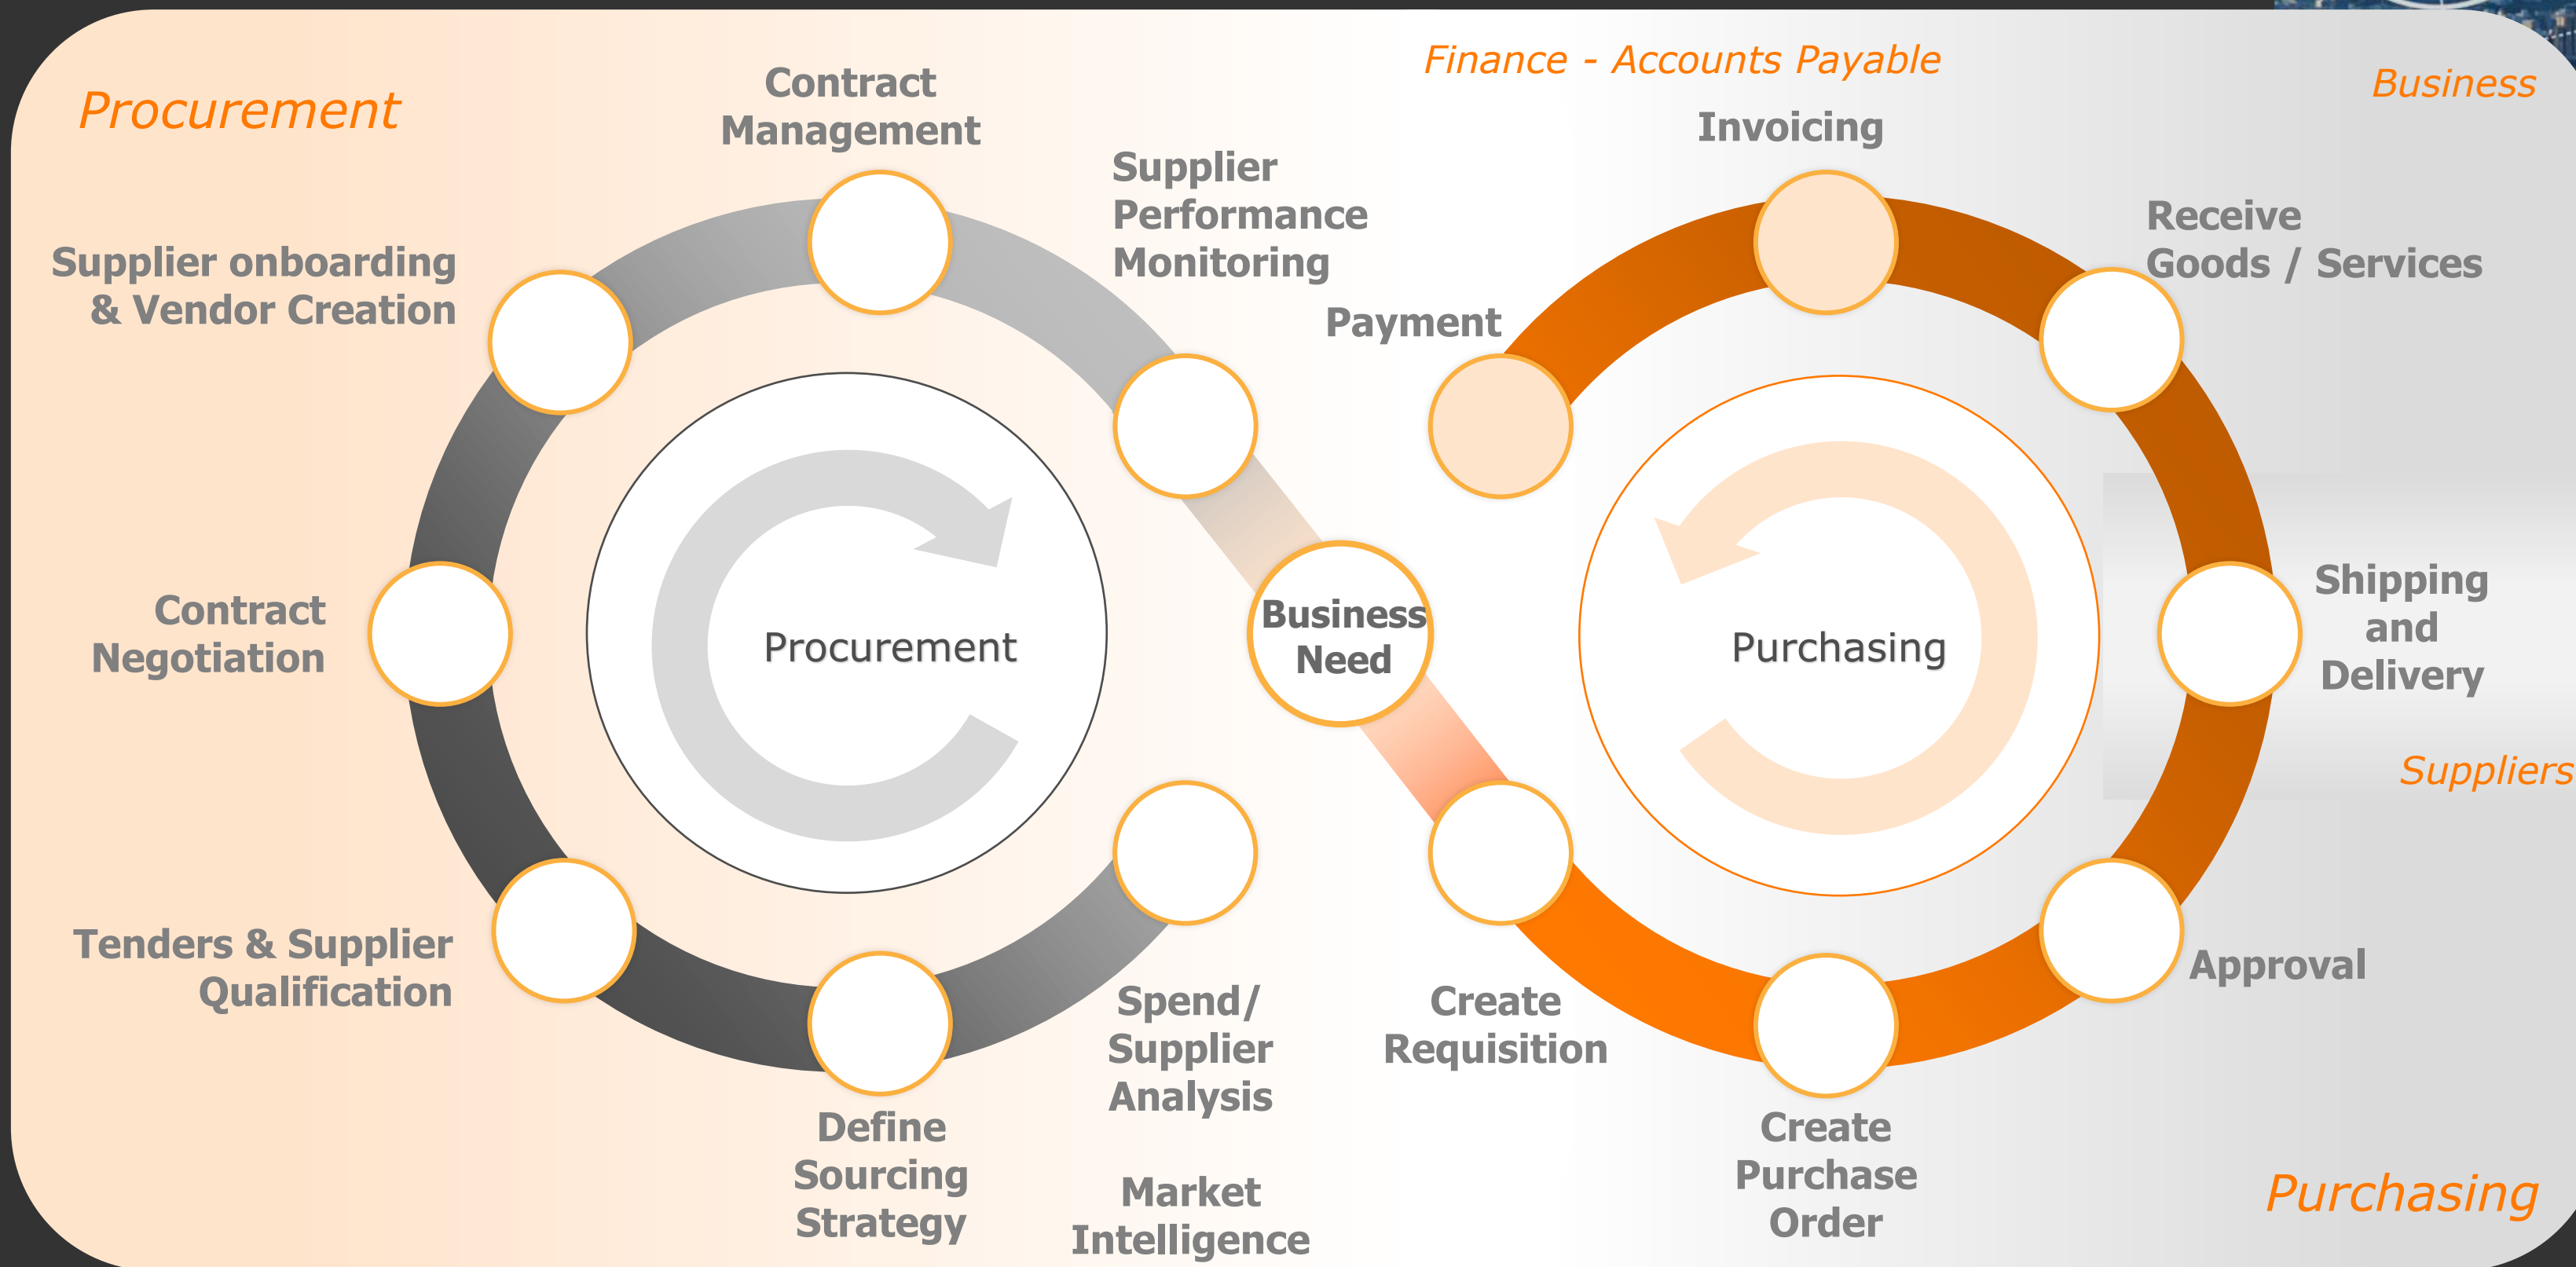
Procurement

Contract Management

Supplier Performance Monitoring

Finance - Accounts Payable

Business

Invoicing

Receive Goods / Services

Payment

Supplier onboarding & Vendor Creation

Procurement

Business Need

Purchasing

Shipping and Delivery

Contract Negotiation

Suppliers

Tenders & Supplier Qualification

Spend/ Supplier Analysis

Create Requisition

Approval

Define Sourcing Strategy

Market Intelligence

Create Purchase Order

Purchasing